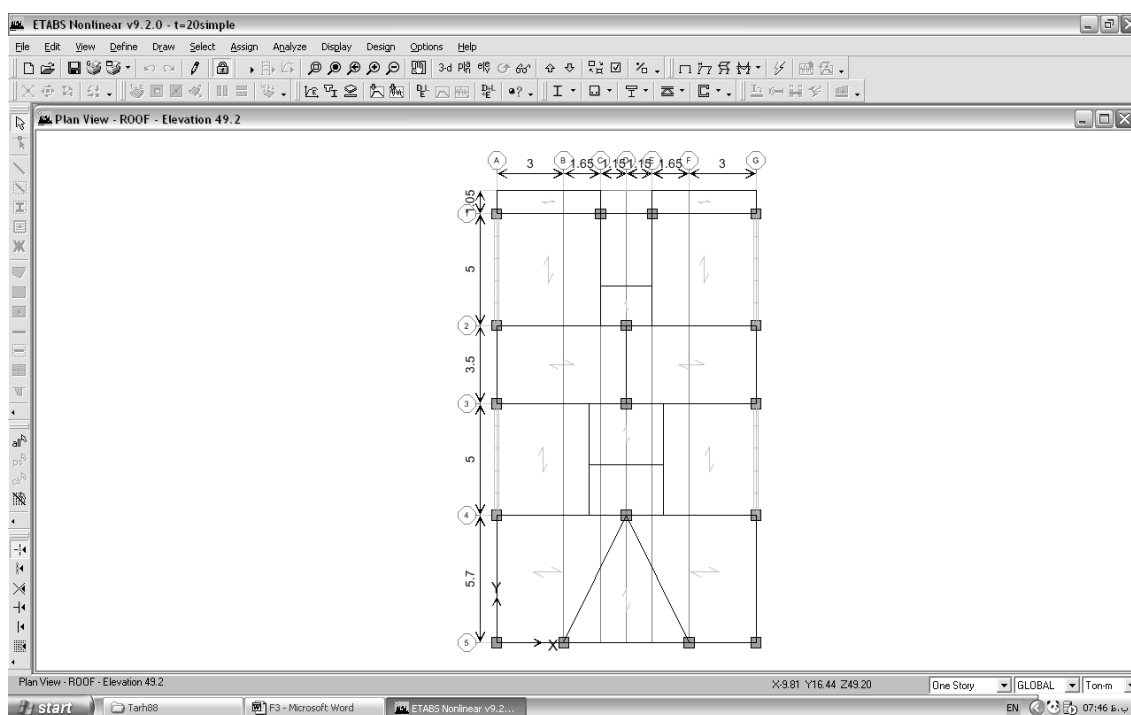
ETABS Nonlinear v9.2.0 - t=20simple

File Edit View Define Draw Select Assign Analyze Display Design Options Help

Plan View - ROOF - Elevation 49.2

A B C D E F G

3 1.65 1.15 1.15 1.65 3

1.05

1

5

2

3.5

3

5

4

5.7

5

X

Plan View - ROOF - Elevation 49.2

X-9.81 Y16.44 Z49.20

One Story

GLOBAL

Ton-m

start

Tarh88

F3 - Microsoft Word

ETABS Nonlinear v9.2...

EN

07:46 ب.ظ